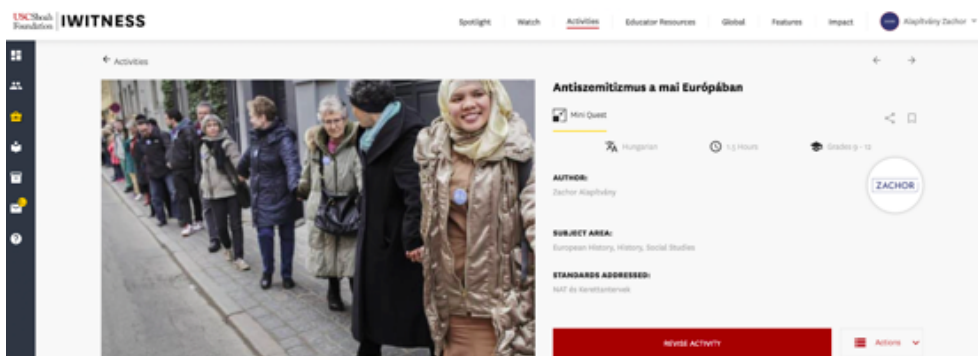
USC Shoah Foundation | IWITNESS

Spotlight Watch Activities Educator Resources Global Features Impact Alapítvány Zachor

← Activities

Antiszemitizmus a mai Európában

Mini Quest

Hungarian 1.5 Hours Grades 9 - 12

AUTHOR:
Zachor Alapítvány

ZACHOR

SUBJECT AREA:
European History, History, Social Studies

STANDARDS ADDRESSED:
NAT és Kerettantervek

REVISE ACTIVITY

Actions